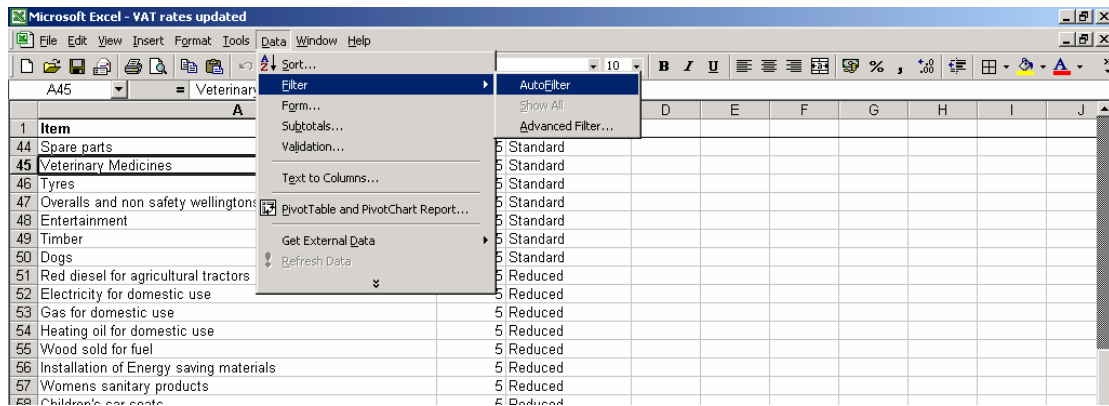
Microsoft Excel - VAT rates updated

File Edit View Insert Format Tools Data Window Help

10 B I U % , A

A45 = Veterinary

Sort...
Filter
Form...
Subtotals...
Validation...
Text to Columns...
PivotTable and PivotChart Report...
Get External Data
Refresh Data

AutoFilter
Show All
Advanced Filter...

| | A | | | D | E | F | G | H | I | J |
|---|---|---|---|---|---|---|---|---|---|---|
| 1 | Item | | | | | | | | | |
| 44 | Spare parts | 5 | Standard | | | | | | | |
| 45 | Veterinary Medicines | 5 | Standard | | | | | | | |
| 46 | Tyres | 5 | Standard | | | | | | | |
| 47 | Overalls and non safety wellingtons | 5 | Standard | | | | | | | |
| 48 | Entertainment | 5 | Standard | | | | | | | |
| 49 | Timber | 5 | Standard | | | | | | | |
| 50 | Dogs | 5 | Standard | | | | | | | |
| 51 | Red diesel for agricultural tractors | 5 | Reduced | | | | | | | |
| 52 | Electricity for domestic use | 5 | Reduced | | | | | | | |
| 53 | Gas for domestic use | 5 | Reduced | | | | | | | |
| 54 | Heating oil for domestic use | 5 | Reduced | | | | | | | |
| 55 | Wood sold for fuel | 5 | Reduced | | | | | | | |
| 56 | Installation of Energy saving materials | 5 | Reduced | | | | | | | |
| 57 | Womens sanitary products | 5 | Reduced | | | | | | | |
| 58 | Children's car seats | 5 | Reduced | | | | | | | |